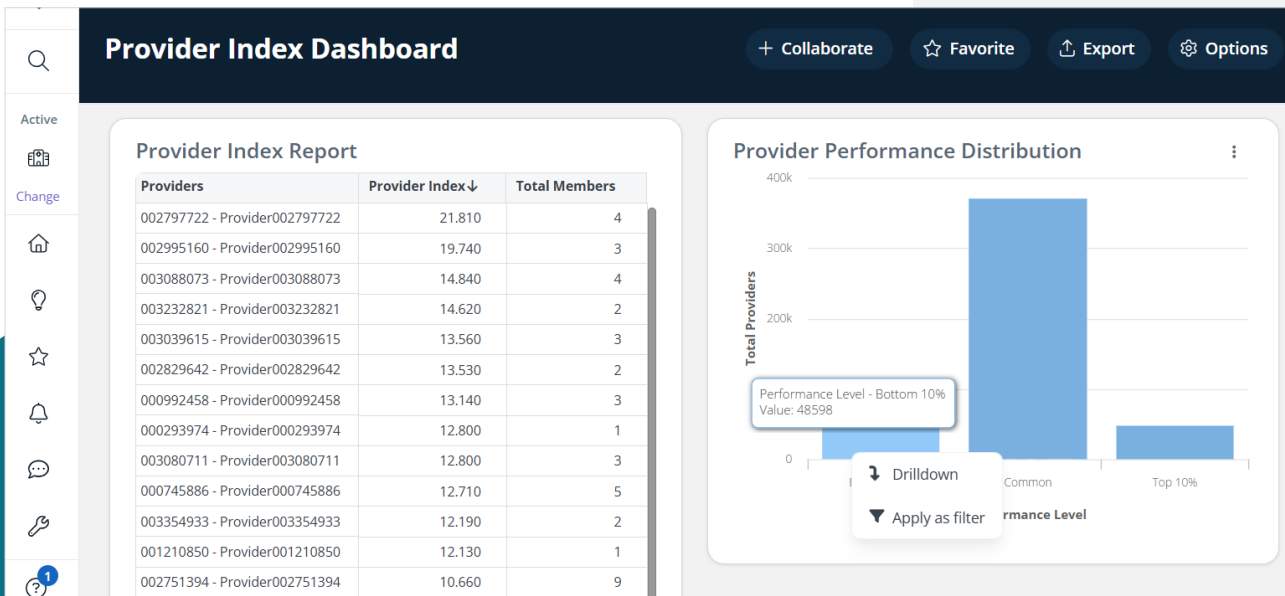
Active

Change

1

Provider Index Dashboard

+ Collaborate

Favorite

Export

Options

Provider Index Report

| Providers | Provider Index↓ | Total Members |
|---|---|---|
| 002797722 - Provider002797722 | 21.810 | 4 |
| 002995160 - Provider002995160 | 19.740 | 3 |
| 003088073 - Provider003088073 | 14.840 | 4 |
| 003232821 - Provider003232821 | 14.620 | 2 |
| 003039615 - Provider003039615 | 13.560 | 3 |
| 002829642 - Provider002829642 | 13.530 | 2 |
| 000992458 - Provider000992458 | 13.140 | 3 |
| 000293974 - Provider000293974 | 12.800 | 1 |
| 003080711 - Provider003080711 | 12.800 | 3 |
| 000745886 - Provider000745886 | 12.710 | 5 |
| 003354933 - Provider003354933 | 12.190 | 2 |
| 001210850 - Provider001210850 | 12.130 | 1 |
| 002751394 - Provider002751394 | 10.660 | 9 |

Provider Performance Distribution

400k
300k
200k
0
Total Providers

Performance Level - Bottom 10%
Value: 48598

Drilldown
Apply as filter

Common
Top 10%
rformance Level